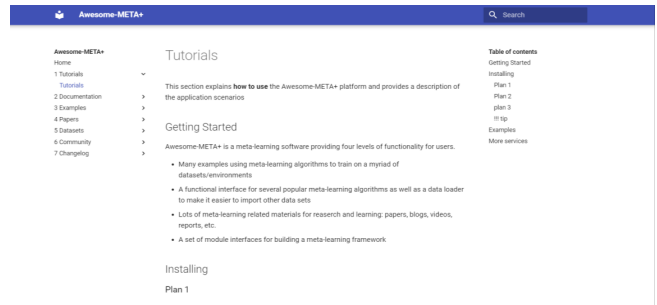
Awesome-META+

Search

Awesome-META+
Home
1 Tutorials
Tutorials
2 Documentation
3 Examples
4 Papers
5 Datasets
6 Community
7 Changelog

Tutorials

This section explains **how to use** the Awesome-META+ platform and provides a description of the application scenarios

Getting Started

Awesome-META+ is a meta-learning software providing four levels of functionality for users.

- Many examples using meta-learning algorithms to train on a myriad of datasets/environments
- A functional interface for several popular meta-learning algorithms as well as a data loader to make it easier to import other data sets
- Lots of meta-learning related materials for reaserch and learning: papers, blogs, videos, reports, etc.
- A set of module interfaces for building a meta-learning framework

Installing

Plan 1

Table of contents
Getting Started
Installing
Plan 1
Plan 2
plan 3
!!! tip
Examples
More services